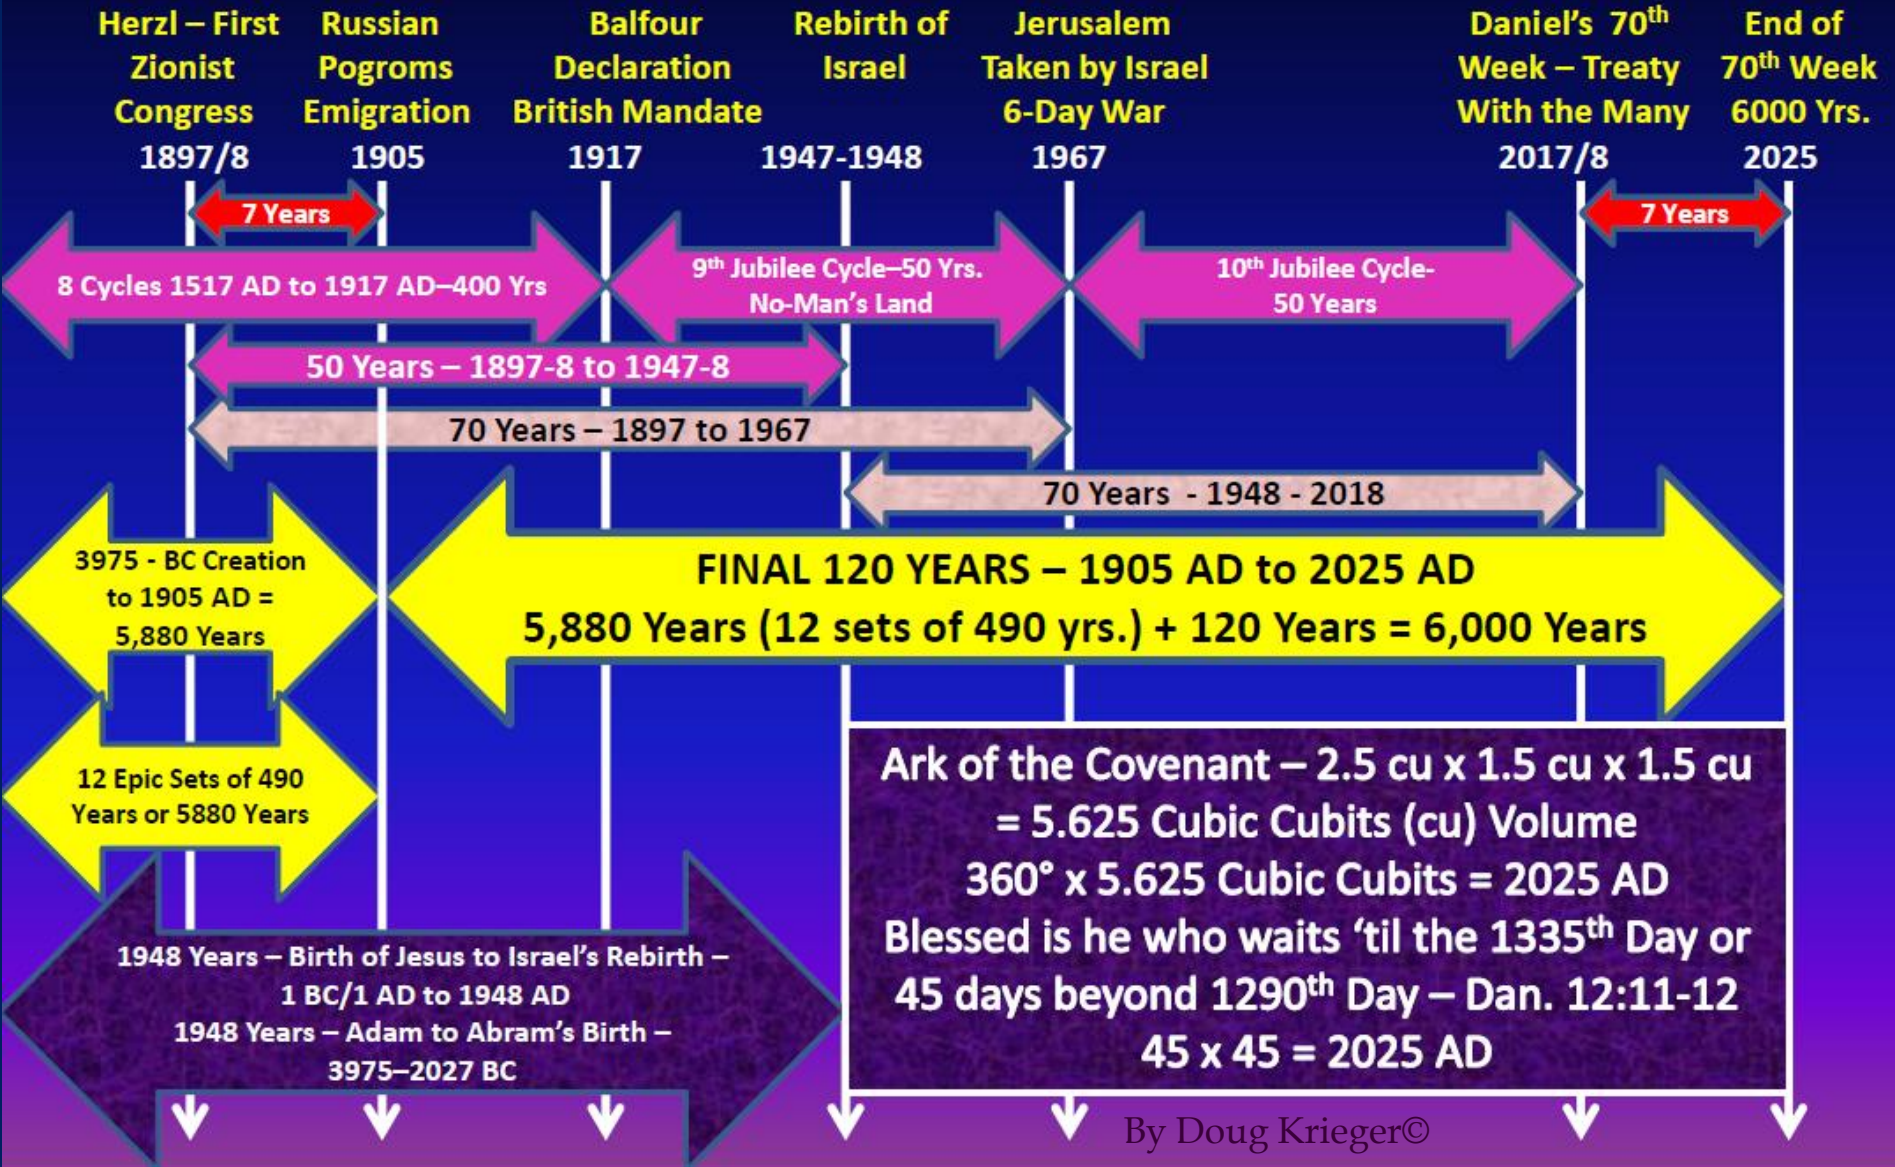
Herzl – First Zionist Congress 1897/8

Russian Pogroms Emigration 1905

Balfour Declaration British Mandate 1917

Rebirth of Israel 1947-1948

Jerusalem Taken by Israel 6-Day War 1967

Daniel's 70$^{th}$ Week – Treaty With the Many 2017/8

End of 70$^{th}$ Week 6000 Yrs. 2025

7 Years

7 Years

8 Cycles 1517 AD to 1917 AD–400 Yrs

9$^{th}$ Jubilee Cycle–50 Yrs. No-Man's Land

10$^{th}$ Jubilee Cycle- 50 Years

50 Years – 1897-8 to 1947-8

70 Years – 1897 to 1967

70 Years - 1948 - 2018

3975 - BC Creation to 1905 AD = 5,880 Years

FINAL 120 YEARS – 1905 AD to 2025 AD
5,880 Years (12 sets of 490 yrs.) + 120 Years = 6,000 Years

12 Epic Sets of 490 Years or 5880 Years

1948 Years – Birth of Jesus to Israel's Rebirth – 1 BC/1 AD to 1948 AD
1948 Years – Adam to Abram's Birth – 3975–2027 BC

Ark of the Covenant – 2.5 cu x 1.5 cu x 1.5 cu = 5.625 Cubic Cubits (cu) Volume
360° x 5.625 Cubic Cubits = 2025 AD
Blessed is he who waits 'til the 1335$^{th}$ Day or 45 days beyond 1290$^{th}$ Day – Dan. 12:11-12
45 x 45 = 2025 AD

By Doug Krieger©